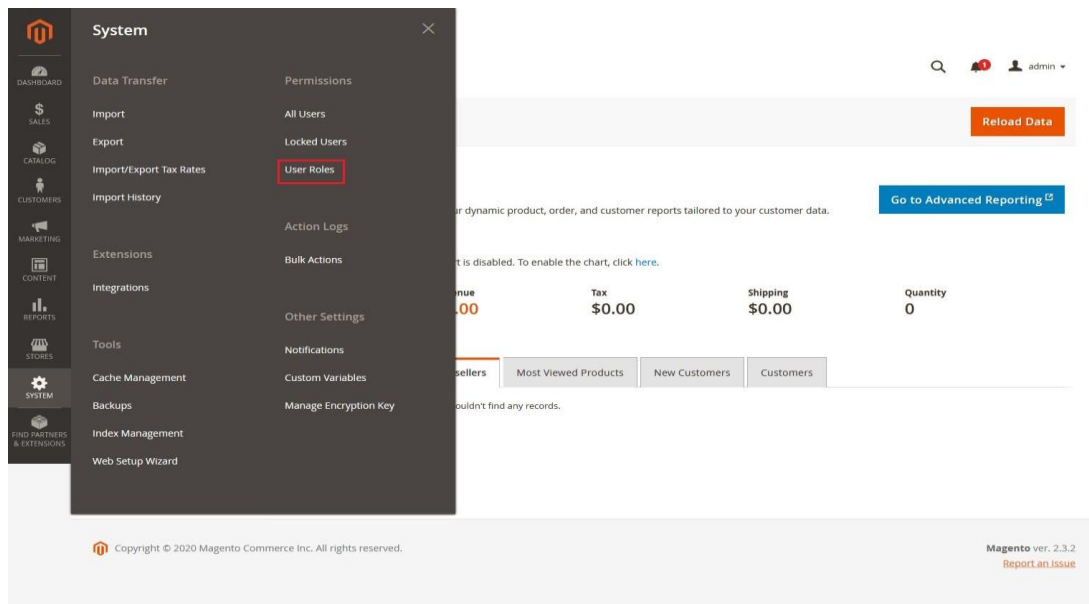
DASHBOARD
SALES
CATALOG
CUSTOMERS
MARKETING
CONTENT
REPORTS
STORES
SYSTEM
FIND PARTNERS & EXTENSIONS

System

Data Transfer
Import
Export
Import/Export Tax Rates
Import History

Extensions
Integrations

Tools
Cache Management
Backups
Index Management
Web Setup Wizard

Permissions
All Users
Locked Users
User Roles

Action Logs
Bulk Actions

Other Settings
Notifications
Custom Variables
Manage Encryption Key

1 admin

Reload Data

Go to Advanced Reporting

r dynamic product, order, and customer reports tailored to your customer data.

t is disabled. To enable the chart, click here.

nue
.00

Tax
$0.00

Shipping
$0.00

Quantity
0

sellers | Most Viewed Products | New Customers | Customers

ouldn't find any records.

Copyright © 2020 Magento Commerce Inc. All rights reserved.

Magento ver. 2.3.2
Report an Issue